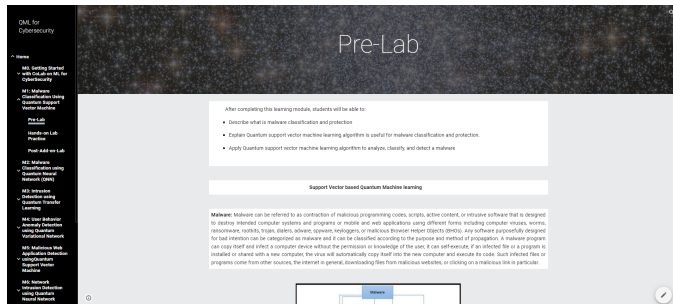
QML for Cybersecurity

^ Home

M0. Getting Started with CoLab on ML for Cybersecurity

M1: Malware Classification Using Quantum Support Vector Machine

Pre-Lab

Hands-on Lab Practice

Post-Add-on-Lab

M2: Malware Classification using Quantum Neural Network (QNN)

M3: Intrusion Detection using Quantum Transfer Learning

M4: User Behavior Anomaly Detection using Quantum Variational Network

M5: Malicious Web Application Detection using Quantum Support Vector Machine

M6: Network Intrusion Detection using Quantum Neural Network

Pre-Lab

After completing this learning module, students will be able to:

• Describe what is malware classification and protection

• Explain Quantum support vector machine learning algorithm is useful for malware classification and protection.

• Apply Quantum support vector machine learning algorithm to analyze, classify, and detect a malware

Support Vector based Quantum Machine learning

Malware: Malware can be referred to as contraction of malicious programming codes, scripts, active content, or intrusive software that is designed to destroy intended computer systems and programs or mobile and web applications using different forms including computer viruses, worms, ransomware, rootkits, trojan, dialers, adware, spyware, keyloggers, or malicious Browser Helper Objects (BHOs). Any software purposefully designed for bad intention can be categorized as malware and it can be classified according to the purpose and method of propagation. A malware program can copy itself and infect a computer device without the permission or knowledge of the user, it can self-execute, if an infected file or a program is installed or shared with a new computer, the virus will automatically copy itself into the new computer and execute its code. Such infected files or programs come from other sources, the internet is general, downloading files from malicious websites, or clicking on a malicious link in particular.

Malware